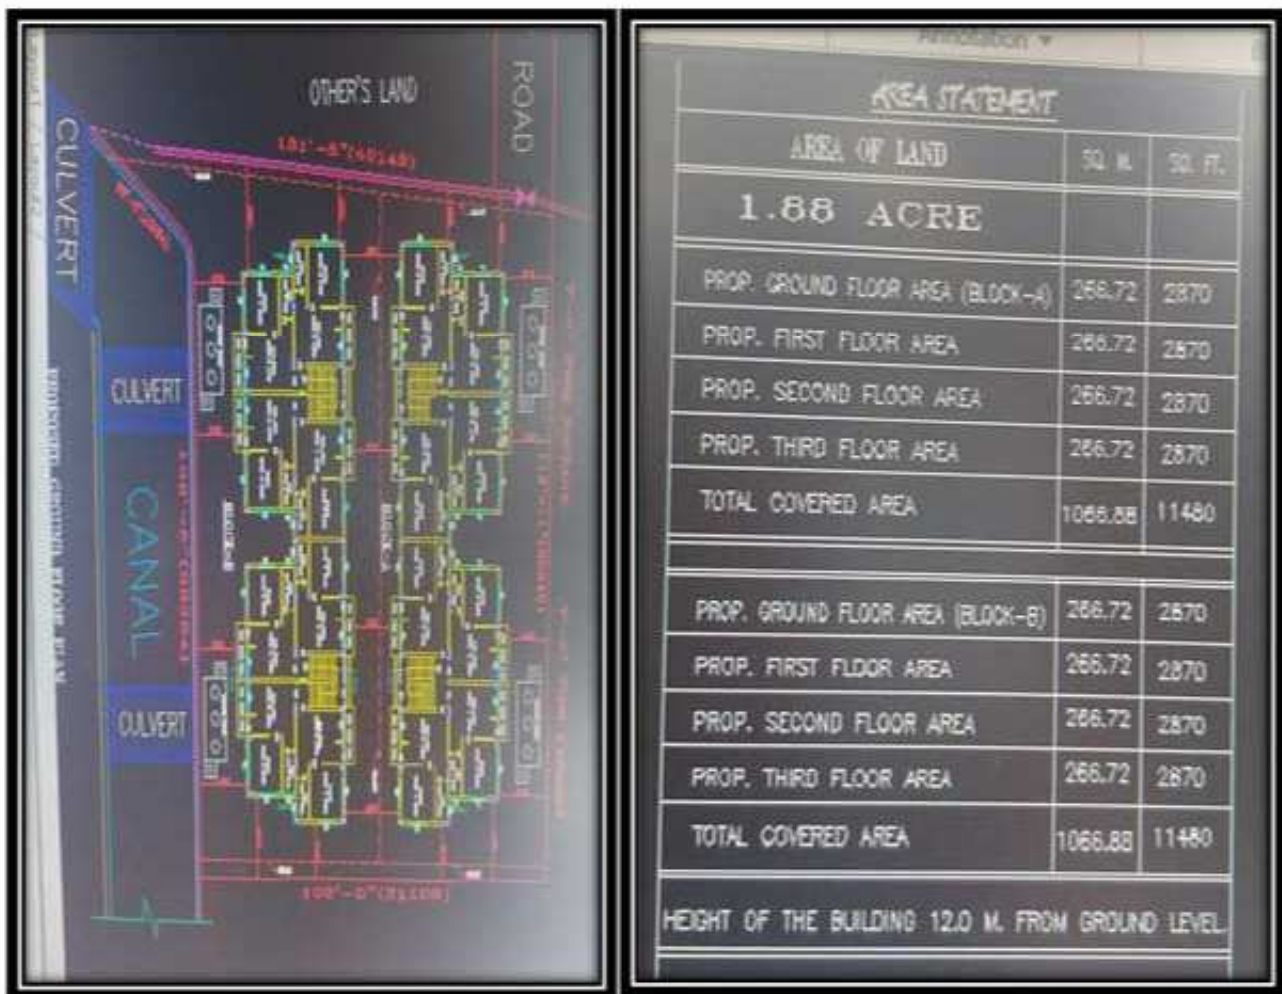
OTHER'S LAND

ROAD

CULVERT

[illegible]

CULVERT

CANAL

CULVERT

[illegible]

100'-0"([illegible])

Annotation ▾

AREA STATEMENT

| AREA OF LAND | SQ. M. | SQ. FT. |
|---|---|---|
| 1.88 ACRE | | |
| PROP. GROUND FLOOR AREA (BLOCK-A) | 266.72 | 2870 |
| PROP. FIRST FLOOR AREA | 266.72 | 2870 |
| PROP. SECOND FLOOR AREA | 266.72 | 2870 |
| PROP. THIRD FLOOR AREA | 266.72 | 2870 |
| TOTAL COVERED AREA | 1066.88 | 11480 |
| PROP. GROUND FLOOR AREA (BLOCK-B) | 266.72 | 2870 |
| PROP. FIRST FLOOR AREA | 266.72 | 2870 |
| PROP. SECOND FLOOR AREA | 266.72 | 2870 |
| PROP. THIRD FLOOR AREA | 266.72 | 2870 |
| TOTAL COVERED AREA | 1066.88 | 11480 |

HEIGHT OF THE BUILDING 12.0 M. FROM GROUND LEVEL